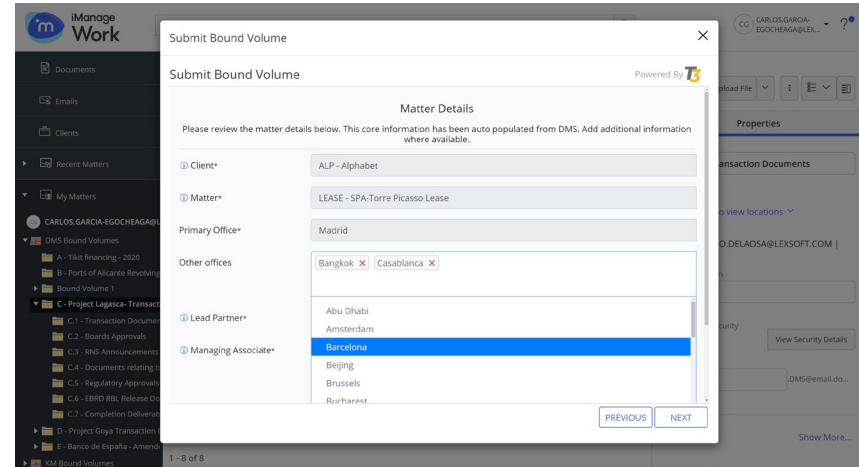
iManage Work

Documents

Emails

Clients

Recent Matters

My Matters

CARLOS.GARCIA-EGOCHEAGA@L

DMS Bound Volumes

A - Tikit financing - 2020

B - Ports of Alicante Revolving

Bound Volume 1

C - Project Lagasca- Transact

C.1 - Transaction Documen

C.2 - Boards Approvals

C.3 - RNS Announcements

C.4 - Documents relating t

C.5 - Regulatory Approvals

C.6 - EBRD RBL Release Do

C.7 - Completion Deliverab

D - Project Goya Transaction

E - Banco de España - Amend

KM Bound Volumes

1 - 8 of 8

CG CARLOS.GARCIA-EGOCHEAGA@LEX...

?

pload File

Properties

ansaction Documents

o view locations

O.DELAOSA@LEXSOFT.COM |

curity

View Security Details

.DMS@email.do...

Show More...

Submit Bound Volume

Submit Bound Volume

Powered By T3

Matter Details

Please review the matter details below. This core information has been auto populated from DMS. Add additional information where available.

ⓘ Client* ALP - Alphabet

ⓘ Matter* LEASE - SPA-Torre Picasso Lease

Primary Office* Madrid

Other offices Bangkok × Casablanca ×

ⓘ Lead Partner*

ⓘ Managing Associate*

Abu Dhabi
Amsterdam
Barcelona
Beijing
Brussels
Bucharest

PREVIOUS NEXT